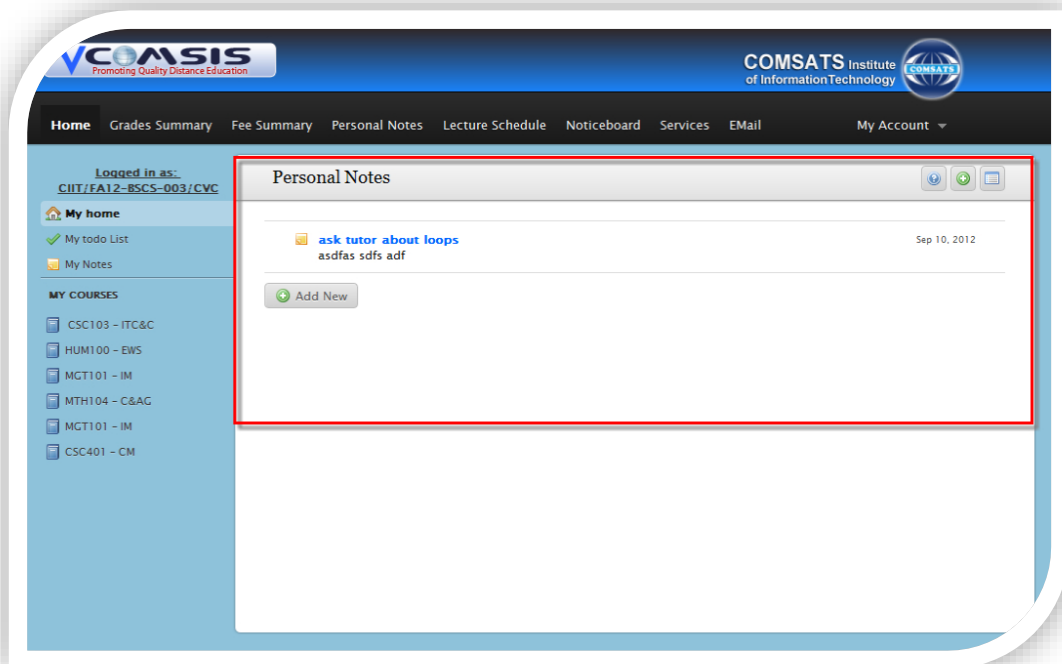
VCOMSIS
Promoting Quality Distance Education

COMSATS Institute of InformationTechnology
COMSATS

Home Grades Summary Fee Summary Personal Notes Lecture Schedule Noticeboard Services EMail My Account

Logged in as:
CIIT/FA12-BSCS-003/CVC

My home
My todo List
My Notes

MY COURSES

CSC103 - ITC&C
HUM100 - EWS
MGT101 - IM
MTH104 - C&AG
MGT101 - IM
CSC401 - CM

Personal Notes

ask tutor about loops
asdfas sdfs adf
Sep 10, 2012

Add New